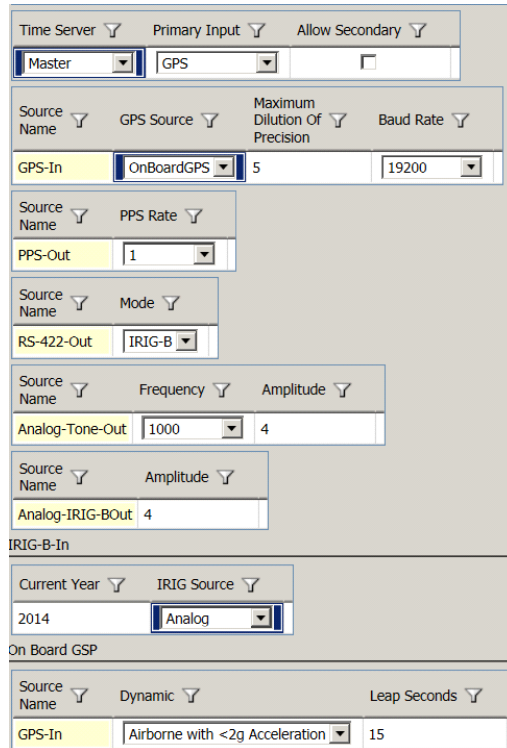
| Time Server | Primary Input | Allow Secondary |
|---|---|---|
| Master | GPS | |

| Source Name | GPS Source | Maximum Dilution Of Precision | Baud Rate |
|---|---|---|---|
| GPS-In | OnBoardGPS | 5 | 19200 |

| Source Name | PPS Rate |
|---|---|
| PPS-Out | 1 |

| Source Name | Mode |
|---|---|
| RS-422-Out | IRIG-B |

| Source Name | Frequency | Amplitude |
|---|---|---|
| Analog-Tone-Out | 1000 | 4 |

| Source Name | Amplitude |
|---|---|
| Analog-IRIG-BOut | 4 |

IRIG-B-In

| Current Year | IRIG Source |
|---|---|
| 2014 | Analog |

On Board GSP

| Source Name | Dynamic | Leap Seconds |
|---|---|---|
| GPS-In | Airborne with <2g Acceleration | 15 |